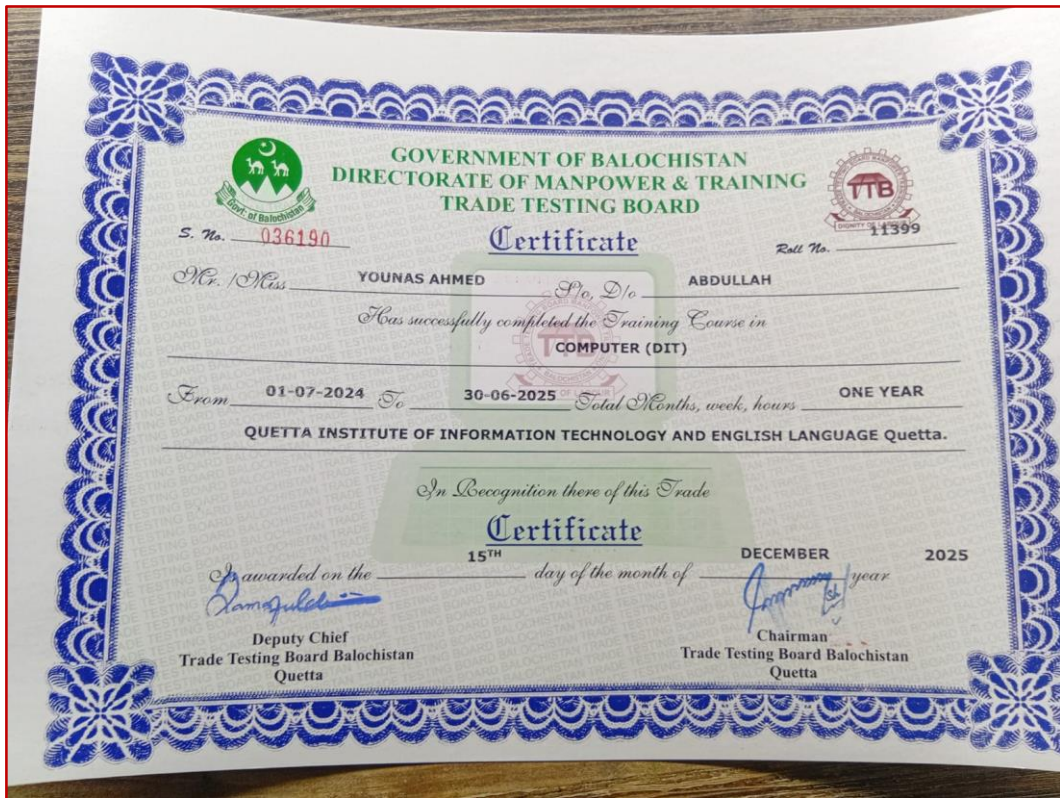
Govt. of Balochistan

GOVERNMENT OF BALOCHISTAN
DIRECTORATE OF MANPOWER & TRAINING
TRADE TESTING BOARD

TTB

S. No. 036190

Certificate

Roll No. 11399

Mr. /Miss YOUNAS AHMED S/o, D/o ABDULLAH

Has successfully completed the Training Course in

COMPUTER (DIT)

From 01-07-2024 To 30-06-2025 Total Months, week, hours ONE YEAR

QUETTA INSTITUTE OF INFORMATION TECHNOLOGY AND ENGLISH LANGUAGE Quetta.

In Recognition there of this Trade

Certificate

Is awarded on the $15^{TH}$ day of the month of DECEMBER 2025 year

Deputy Chief
Trade Testing Board Balochistan
Quetta

Chairman
Trade Testing Board Balochistan
Quetta